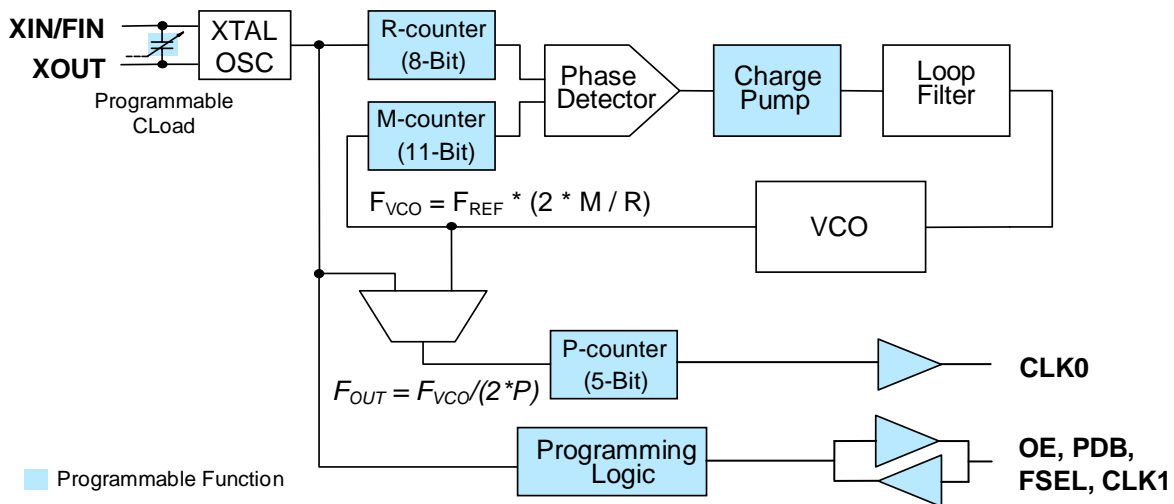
XIN/FIN
XOUT
Programmable CLoad

XTAL OSC

R-counter (8-Bit)

M-counter (11-Bit)

Phase Detector

Charge Pump

Loop Filter

$F_{VCO} = F_{REF} * (2 * M / R)$

VCO

P-counter (5-Bit)

CLK0

$F_{OUT} = F_{VCO}/(2*P)$

Programming Logic

OE, PDB, FSEL, CLK1

Programmable Function